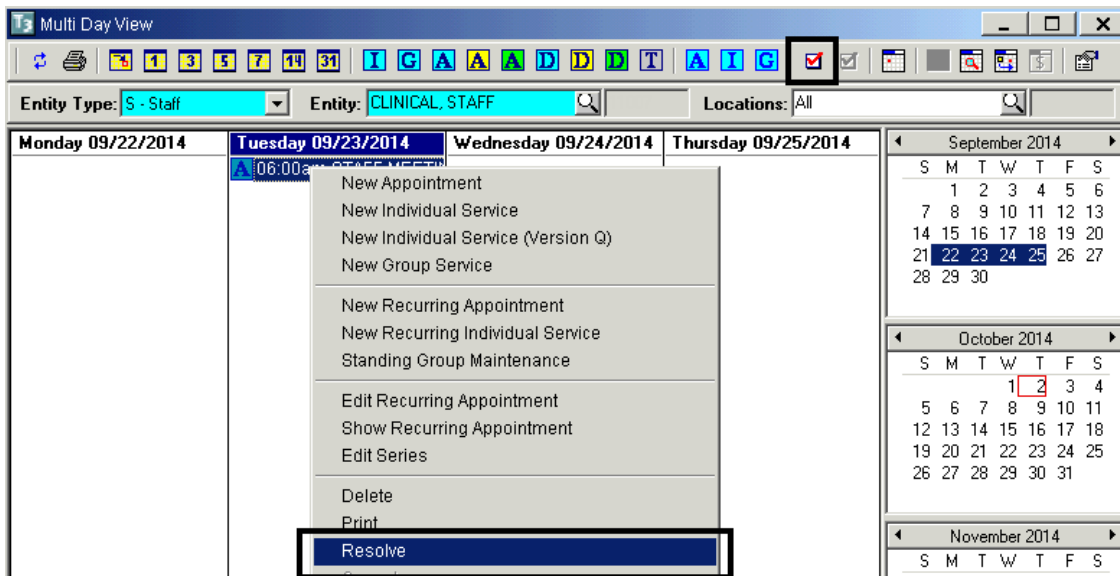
Multi Day View

1 3 5 7 14 31 I G A A A D D D T A I G

Entity Type: S - Staff
Entity: CLINICAL, STAFF
Locations: All

Monday 09/22/2014
Tuesday 09/23/2014
Wednesday 09/24/2014
Thursday 09/25/2014

A 06:00a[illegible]

New Appointment
New Individual Service
New Individual Service (Version Q)
New Group Service
New Recurring Appointment
New Recurring Individual Service
Standing Group Maintenance
Edit Recurring Appointment
Show Recurring Appointment
Edit Series
Delete
Print
Resolve
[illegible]

September 2014
| S | M | T | W | T | F | S |
|---|---|---|---|---|---|---|
| | 1 | 2 | 3 | 4 | 5 | 6 |
| 7 | 8 | 9 | 10 | 11 | 12 | 13 |
| 14 | 15 | 16 | 17 | 18 | 19 | 20 |
| 21 | 22 | 23 | 24 | 25 | 26 | 27 |
| 28 | 29 | 30 | | | | |

October 2014
| S | M | T | W | T | F | S |
|---|---|---|---|---|---|---|
| | | | 1 | 2 | 3 | 4 |
| 5 | 6 | 7 | 8 | 9 | 10 | 11 |
| 12 | 13 | 14 | 15 | 16 | 17 | 18 |
| 19 | 20 | 21 | 22 | 23 | 24 | 25 |
| 26 | 27 | 28 | 29 | 30 | 31 | |

November 2014
| S | M | T | W | T | F | S |
|---|---|---|---|---|---|---|